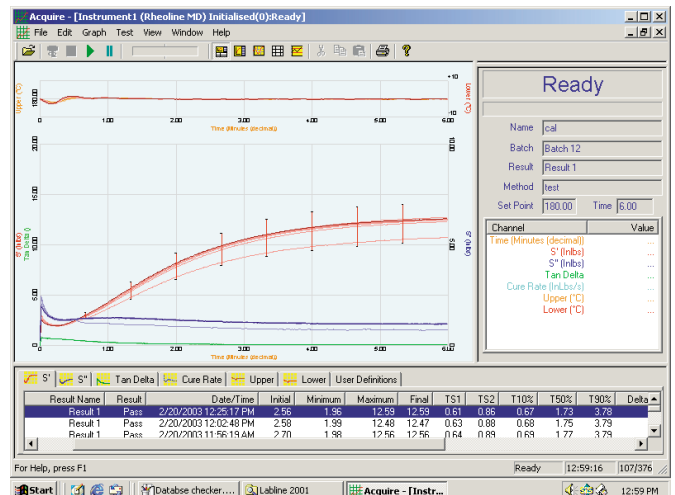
Acquire - [Instrument1 (Rheoline MD) Initialised(0):Ready]

File Edit Graph Test View Window Help

Upper (°C)
180.00
0.00
1.00
2.00
3.00
4.00
5.00
6.00
Time (Minutes (decimal))
+10
-10
Lower (°C)

20.00
15.00
10.00
5.00
0.00
S' (InIbs)
Tan Delta
S'' (InIbs)
0.00
1.00
2.00
3.00
4.00
5.00
6.00
Time (Minutes (decimal))

Ready

Name cal
Batch Batch 12
Result Result 1
Method test
Set Point 180.00 Time 6.00

| Channel | Value |
|---|---|
| Time (Minutes (decimal)) | ... |
| S' (InIbs) | ... |
| S'' (InIbs) | ... |
| Tan Delta | ... |
| Cure Rate (InLbs/s) | ... |
| Upper (°C) | ... |
| Lower (°C) | ... |

S' | S'' | Tan Delta | Cure Rate | Upper | Lower | User Definitions

| Result Name | Result | Date/Time | Initial | Minimum | Maximum | Final | TS1 | TS2 | T10% | T50% | T90% | Delta |
|---|---|---|---|---|---|---|---|---|---|---|---|---|
| Result 1 | Pass | 2/20/2003 12:25:17 PM | 2.56 | 1.96 | 12.59 | 12.59 | 0.61 | 0.86 | 0.67 | 1.73 | 3.78 | |
| Result 1 | Pass | 2/20/2003 12:02:48 PM | 2.58 | 1.99 | 12.48 | 12.47 | 0.63 | 0.88 | 0.68 | 1.75 | 3.79 | |
| Result 1 | Pass | 2/20/2003 11:56:19 AM | 2.70 | 1.98 | 12.56 | 12.56 | 0.64 | 0.89 | 0.69 | 1.77 | 3.79 | |

For Help, press F1 | Ready | 12:59:16 | 107/376

Start | Databse checker.... | Labline 2001 | Acquire - [Instr... | 12:59 PM